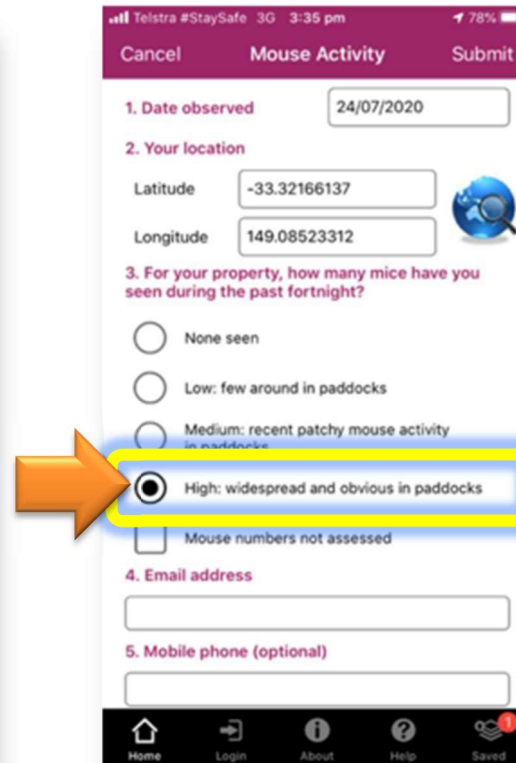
Telstra #StaySafe 3G 3:35 pm 78%

Cancel Mouse Activity Submit

1. Date observed 24/07/2020

2. Your location

Latitude -33.32166137

Longitude 149.08523312

3. For your property, how many mice have you seen during the past fortnight?

None seen

Low: few around in paddocks

Medium: recent patchy mouse activity in paddocks

High: widespread and obvious in paddocks

Mouse numbers not assessed

4. Email address

5. Mobile phone (optional)

Home Login About Help 1 Saved